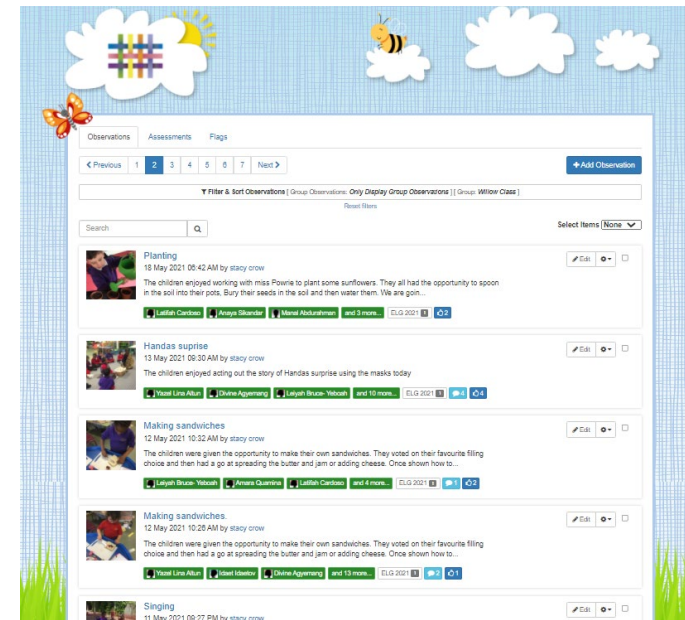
Observations Assessments Flags

< Previous 1 2 3 4 5 6 7 Next >

+ Add Observation

Filter & Sort Observations [ Group Observations: Only Display Group Observations ] [ Group: Willow Class ]

Reset filters

Search

Select Items None

Planting
18 May 2021 06:42 AM by stacy crow
The children enjoyed working with miss Powrie to plant some sunflowers. They all had the opportunity to spoon in the soil into their pots, Bury their seeds in the soil and then water them. We are goin...
Latifah Cardoso | Anaya Sikandar | Manal Abdurahmen | and 3 more... | ELG 2021 | 2
Edit

Handas suprise
13 May 2021 09:30 AM by stacy crow
The children enjoyed acting out the story of Handas surprise using the masks today
Yazel Lina Altun | Divine Agyemang | Leiyah Bruce- Yeboah | and 10 more... | ELG 2021 | 4 | 4
Edit

Making sandwiches
12 May 2021 10:32 AM by stacy crow
The children were given the opportunity to make their own sandwiches. They voted on their favourite filling choice and then had a go at spreading the butter and jam or adding cheese. Once shown how to...
Leiyah Bruce- Yeboah | Amara Quamina | Latifah Cardoso | and 4 more... | ELG 2021 | 1 | 2
Edit

Making sandwiches.
12 May 2021 10:26 AM by stacy crow
The children were given the opportunity to make their own sandwiches. They voted on their favourite filling choice and then had a go at spreading the butter and jam or adding cheese. Once shown how to...
Yazel Lina Altun | Idael Idaeliov | Divine Agyemang | and 13 more... | ELG 2021 | 2 | 1
Edit

Singing
11 May 2021 09:27 PM by stacy crow
Edit